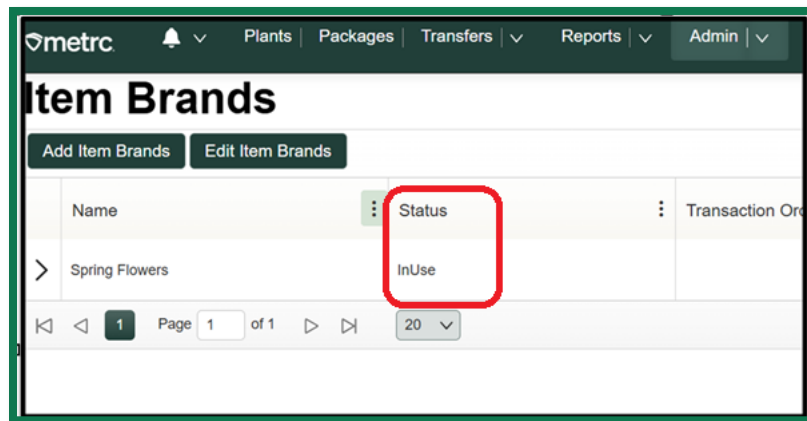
metrc Plants | Packages | Transfers | Reports | Admin |

Item Brands

Add Item Brands Edit Item Brands

| | Name | Status | Transaction Or |
|---|---|---|---|
| > | Spring Flowers | InUse | |

1 Page 1 of 1 20